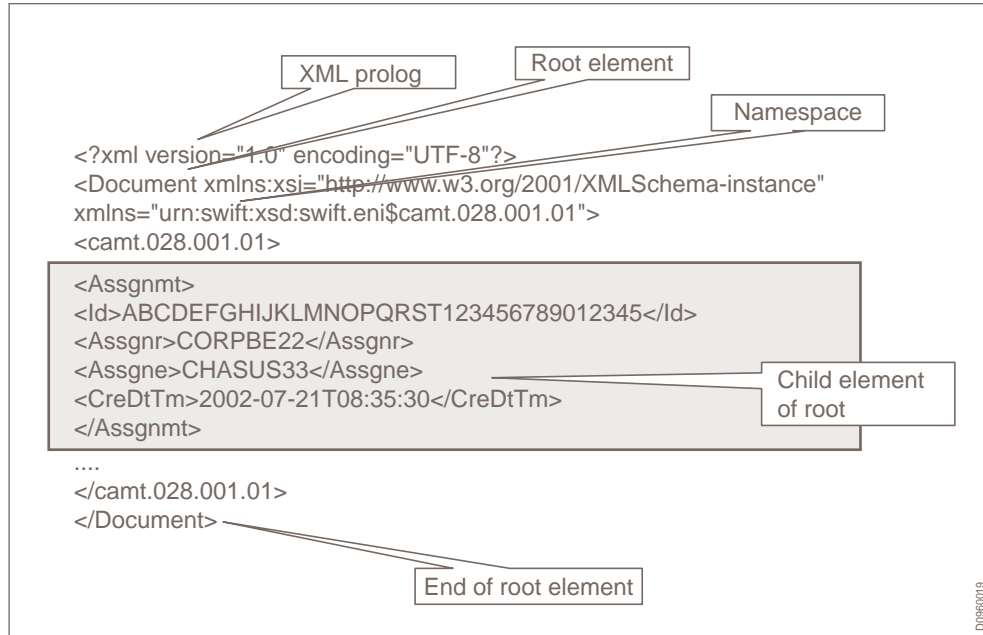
XML prolog

Root element

Namespace

<?xml version="1.0" encoding="UTF-8"?>
<Document xmlns:xsi="http://www.w3.org/2001/XMLSchema-instance"
xmlns="urn:swift:xsd:swift.eni$camt.028.001.01">
<camt.028.001.01>

<Assgnmt>
<Id>ABCDEFGHIJKLMNOPQRST123456789012345</Id>
<Assgnr>CORPBE22</Assgnr>
<Assgne>CHASUS33</Assgne>
<CreDtTm>2002-07-21T08:35:30</CreDtTm>
</Assgnmt>

Child element of root

....
</camt.028.001.01>
</Document>

End of root element

D0960019